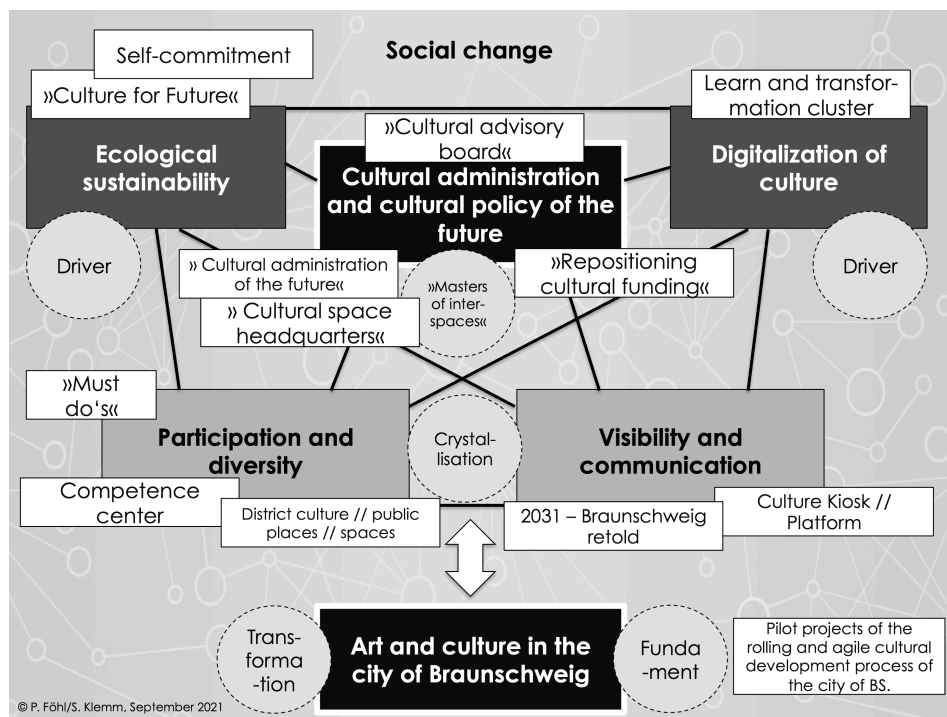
Self-commitment

Social change

»Culture for Future«

Learn and transformation cluster

Ecological sustainability

»Cultural advisory board«

Cultural administration and cultural policy of the future

Digitalization of culture

Driver

» Cultural administration of the future«

»Masters of interspaces«

»Repositioning cultural funding«

Driver

» Cultural space headquarters«

»Must do's«

Participation and diversity

Crystallisation

Visibility and communication

Competence center

District culture // public places // spaces

2031 – Braunschweig retold

Culture Kiosk // Platform

Transformation

Art and culture in the city of Braunschweig

Fundament

Pilot projects of the rolling and agile cultural development process of the city of BS.

© P. Föhl/S. Klemm, September 2021